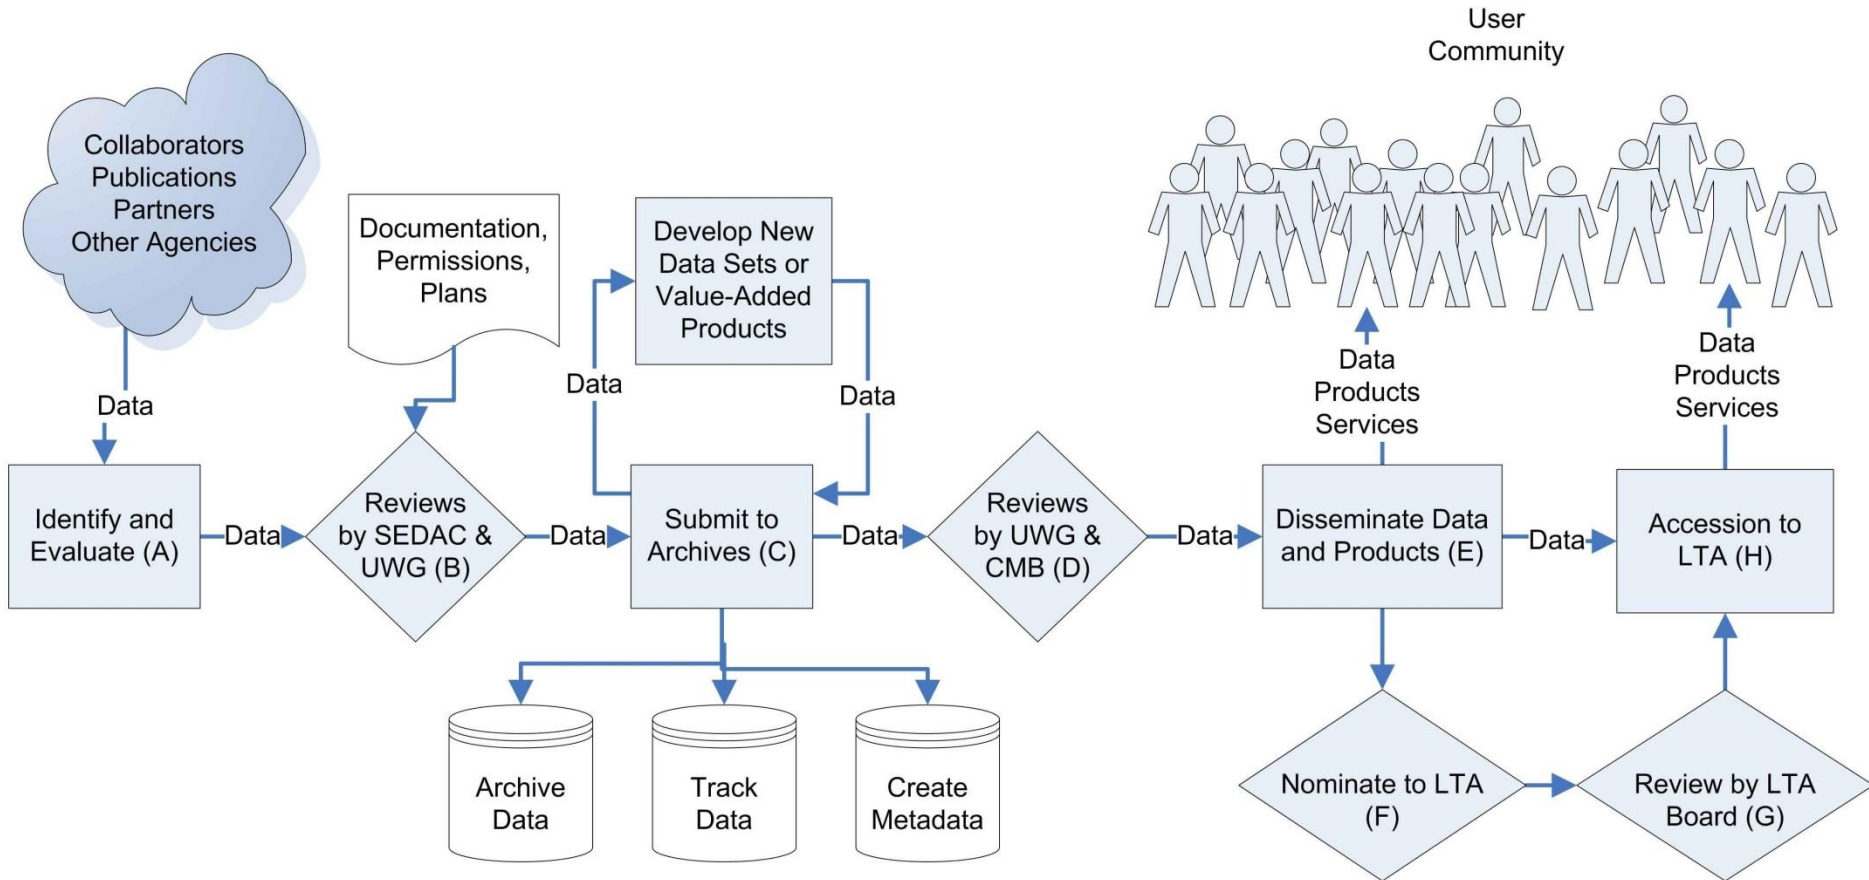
User Community

Collaborators
Publications
Partners
Other Agencies

Documentation, Permissions, Plans

Develop New Data Sets or Value-Added Products

Data

Data

Data

Data Products Services

Data Products Services

Identify and Evaluate (A)

Data

Reviews by SEDAC & UWG (B)

Data

Submit to Archives (C)

Data

Reviews by UWG & CMB (D)

Data

Disseminate Data and Products (E)

Data

Accession to LTA (H)

Archive Data

Track Data

Create Metadata

Nominate to LTA (F)

Review by LTA Board (G)